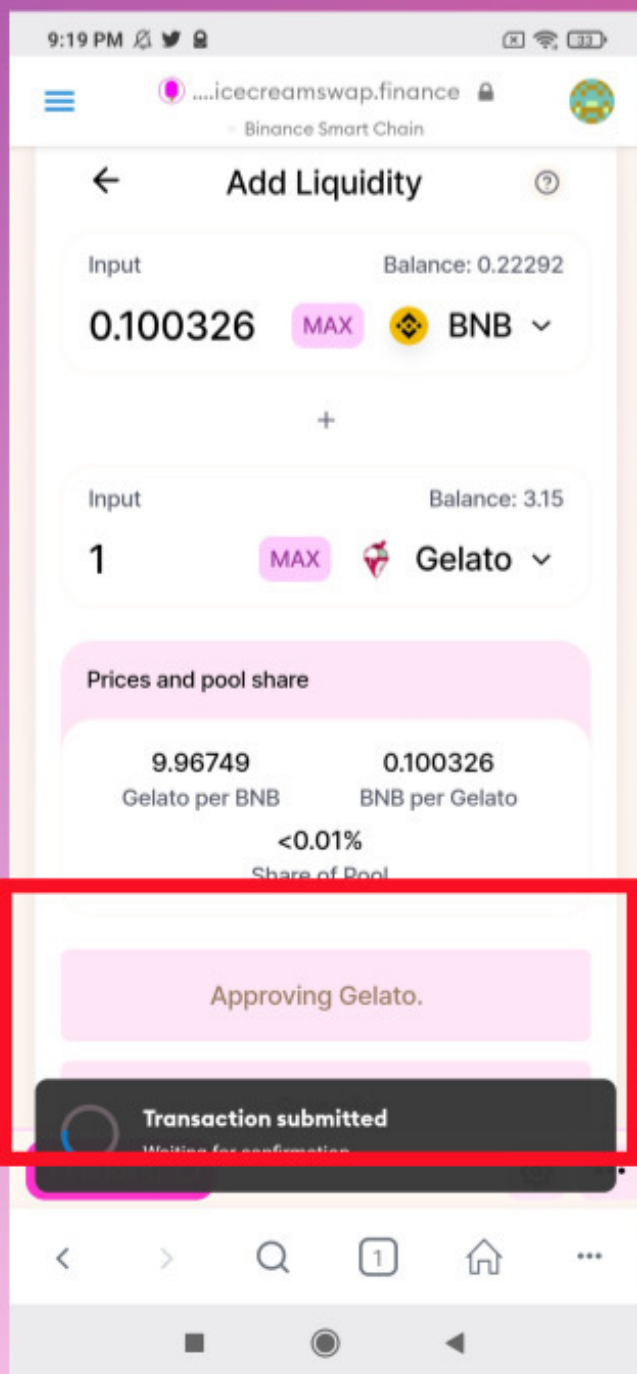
9:19 PM

....icecreamswap.finance

Binance Smart Chain

Add Liquidity

Input

Balance: 0.22292

0.100326

MAX

BNB

+

Input

Balance: 3.15

1

MAX

Gelato

Prices and pool share

9.96749
Gelato per BNB

0.100326
BNB per Gelato

<0.01%
Share of Pool

Approving Gelato.

Transaction submitted

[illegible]

1